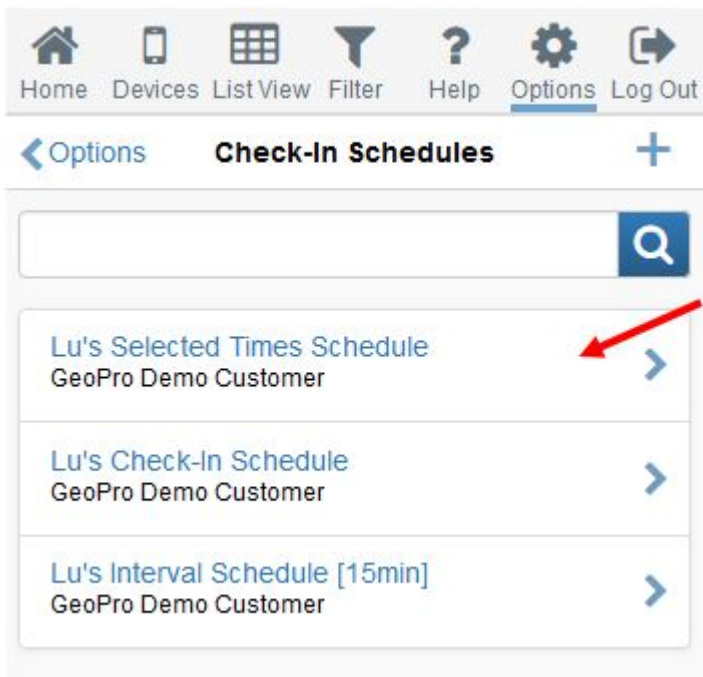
Home Devices List View Filter Help Options Log Out

Options Check-In Schedules +

Lu's Selected Times Schedule
GeoPro Demo Customer

Lu's Check-In Schedule
GeoPro Demo Customer

Lu's Interval Schedule [15min]
GeoPro Demo Customer